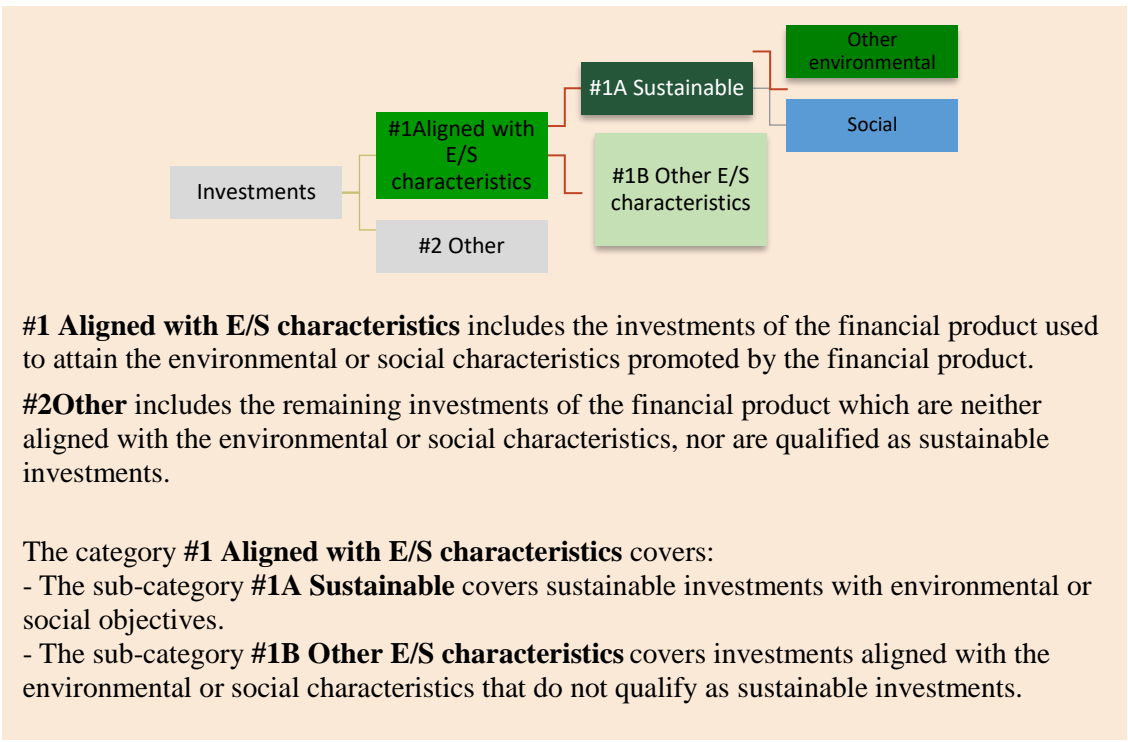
Investments

#1Aligned with E/S characteristics

#2 Other

#1A Sustainable

#1B Other E/S characteristics

Other environmental

Social

**#1 Aligned with E/S characteristics** includes the investments of the financial product used to attain the environmental or social characteristics promoted by the financial product.

**#2Other** includes the remaining investments of the financial product which are neither aligned with the environmental or social characteristics, nor are qualified as sustainable investments.

The category **#1 Aligned with E/S characteristics** covers:
- The sub-category **#1A Sustainable** covers sustainable investments with environmental or social objectives.
- The sub-category **#1B Other E/S characteristics** covers investments aligned with the environmental or social characteristics that do not qualify as sustainable investments.